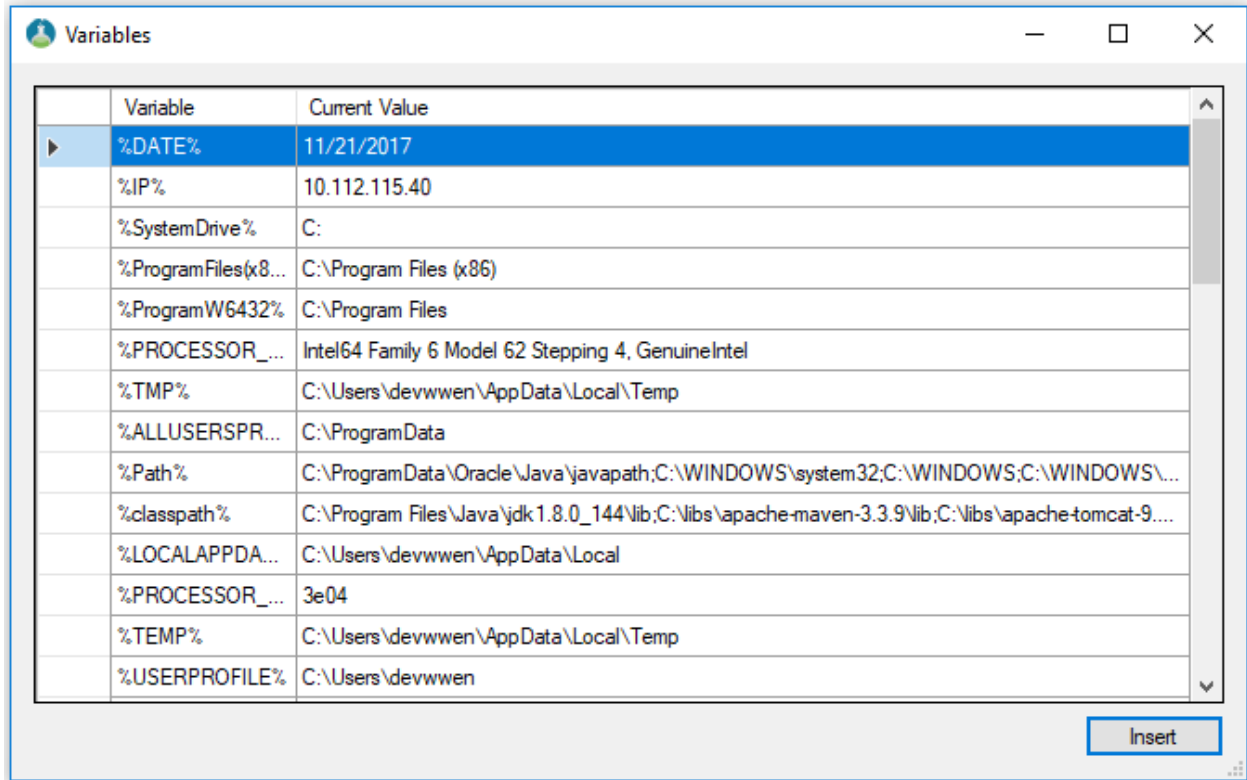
Variables

| Variable | Current Value |
|---|---|
| %DATE% | 11/21/2017 |
| %IP% | 10.112.115.40 |
| %SystemDrive% | C: |
| %ProgramFiles(x8... | C:\Program Files (x86) |
| %ProgramW6432% | C:\Program Files |
| %PROCESSOR_... | Intel64 Family 6 Model 62 Stepping 4, GenuineIntel |
| %TMP% | C:\Users\devwwen\AppData\Local\Temp |
| %ALLUSERSPR... | C:\ProgramData |
| %Path% | C:\ProgramData\Oracle\Java\javapath;C:\WINDOWS\system32;C:\WINDOWS;C:\WINDOWS\... |
| %classpath% | C:\Program Files\Java\jdk1.8.0_144\lib;C:\libs\apache-maven-3.3.9\lib;C:\libs\apache-tomcat-9.... |
| %LOCALAPPDA... | C:\Users\devwwen\AppData\Local |
| %PROCESSOR_... | 3e04 |
| %TEMP% | C:\Users\devwwen\AppData\Local\Temp |
| %USERPROFILE% | C:\Users\devwwen |

Insert